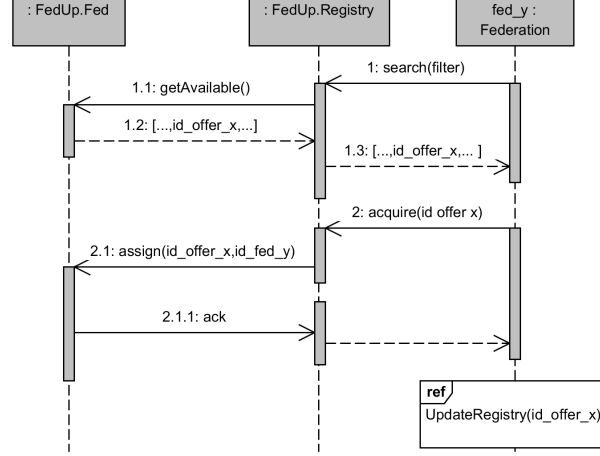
: FedUp.Fed

: FedUp.Registry

fed_y :
Federation

1: search(filter)

1.1: getAvailable()

1.2: [...,id_offer_x,...]

1.3: [...,id_offer_x,... ]

2: acquire(id offer x)

2.1: assign(id_offer_x,id_fed_y)

2.1.1: ack

ref

UpdateRegistry(id_offer_x)